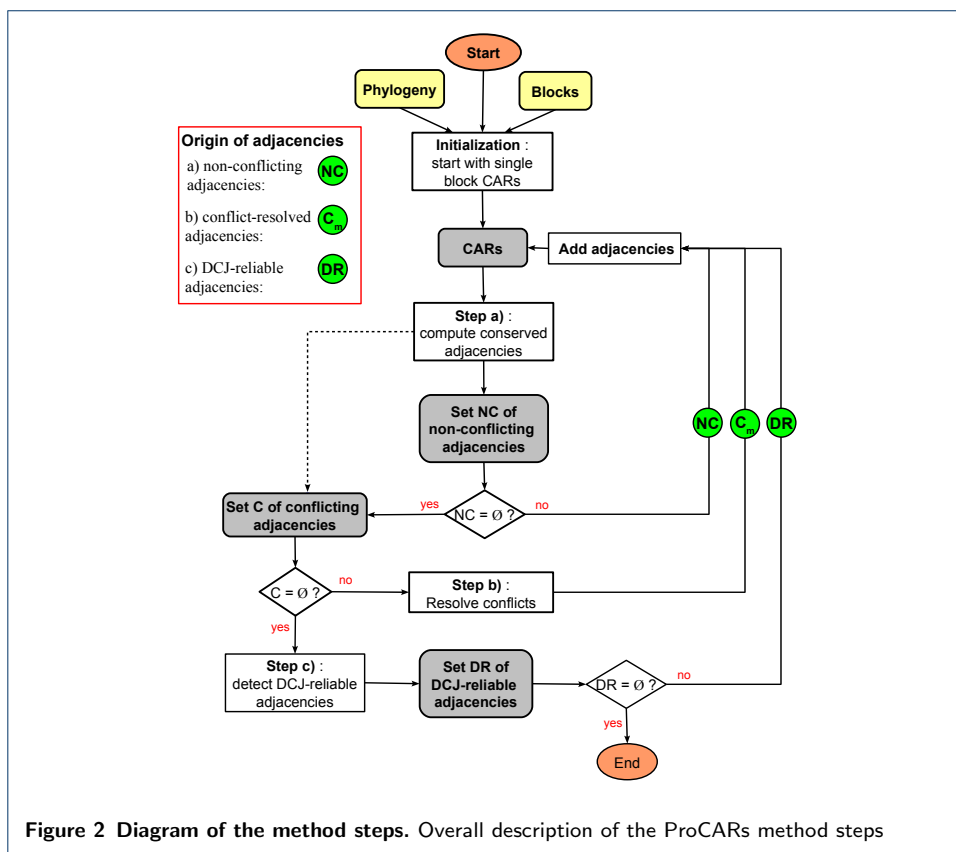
Start

Phylogeny

Blocks

Origin of adjacencies
a) non-conflicting adjacencies: NC
b) conflict-resolved adjacencies: $C_m$
c) DCJ-reliable adjacencies: DR

Initialization : start with single block CARs

CARs

Add adjacencies

Step a) : compute conserved adjacencies

Set NC of non-conflicting adjacencies

NC

$C_m$

DR

Set C of conflicting adjacencies

yes

NC = Ø ?

no

C = Ø ?

no

Step b) : Resolve conflicts

yes

Step c) : detect DCJ-reliable adjacencies

Set DR of DCJ-reliable adjacencies

DR = Ø ?

no

yes

End

Figure 2 Diagram of the method steps. Overall description of the ProCARs method steps